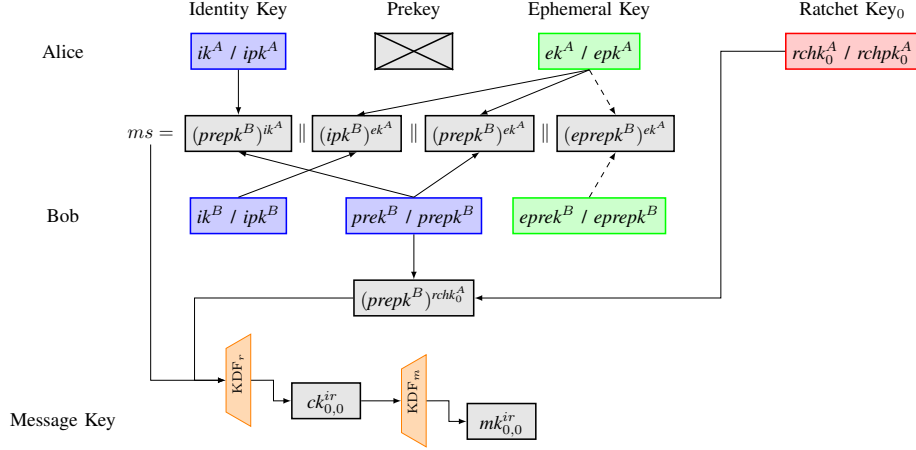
Identity Key

Prekey

Ephemeral Key

Ratchet Key$_0$

Alice

$ik^A$ / $ipk^A$

$ek^A$ / $epk^A$

$rchk_0^A$ / $rchpk_0^A$

$ms =$ $(prepk^B)^{ik^A}$ $\|$ $(ipk^B)^{ek^A}$ $\|$ $(prepk^B)^{ek^A}$ $\|$ $(eprepk^B)^{ek^A}$

Bob

$ik^B$ / $ipk^B$

$prek^B$ / $prepk^B$

$eprek^B$ / $eprepk^B$

$(prepk^B)^{rchk_0^A}$

KDF$_r$

$ck_{0,0}^{ir}$

KDF$_m$

$mk_{0,0}^{ir}$

Message Key